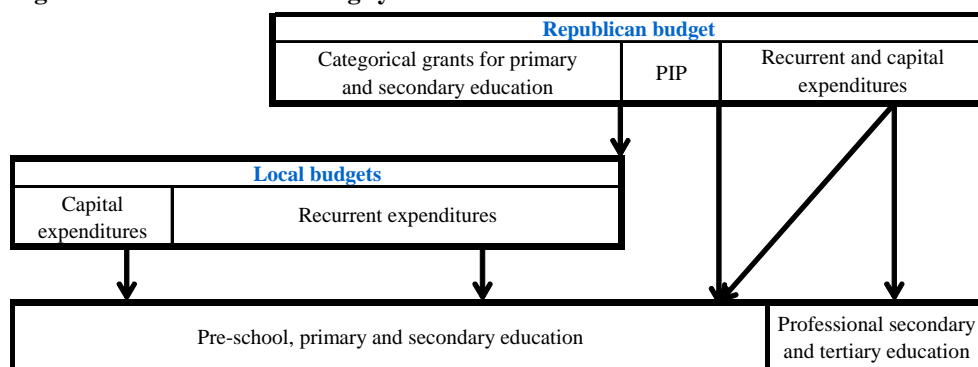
Republican budget

Categorical grants for primary and secondary education

PIP

Recurrent and capital expenditures

Local budgets

Capital expenditures

Recurrent expenditures

Pre-school, primary and secondary education

Professional secondary and tertiary education